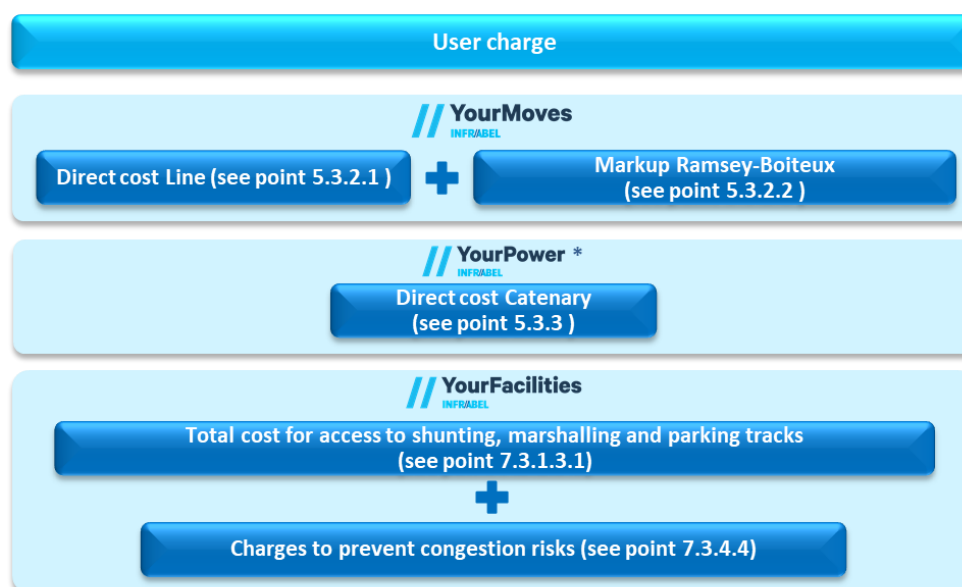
User charge

YourMoves
INFRABEL

Direct cost Line (see point 5.3.2.1 )

Markup Ramsey-Boiteux (see point 5.3.2.2 )

YourPower *
INFRABEL

Direct cost Catenary (see point 5.3.3 )

YourFacilities
INFRABEL

Total cost for access to shunting, marshalling and parking tracks (see point 7.3.1.3.1)

Charges to prevent congestion risks (see point 7.3.4.4)